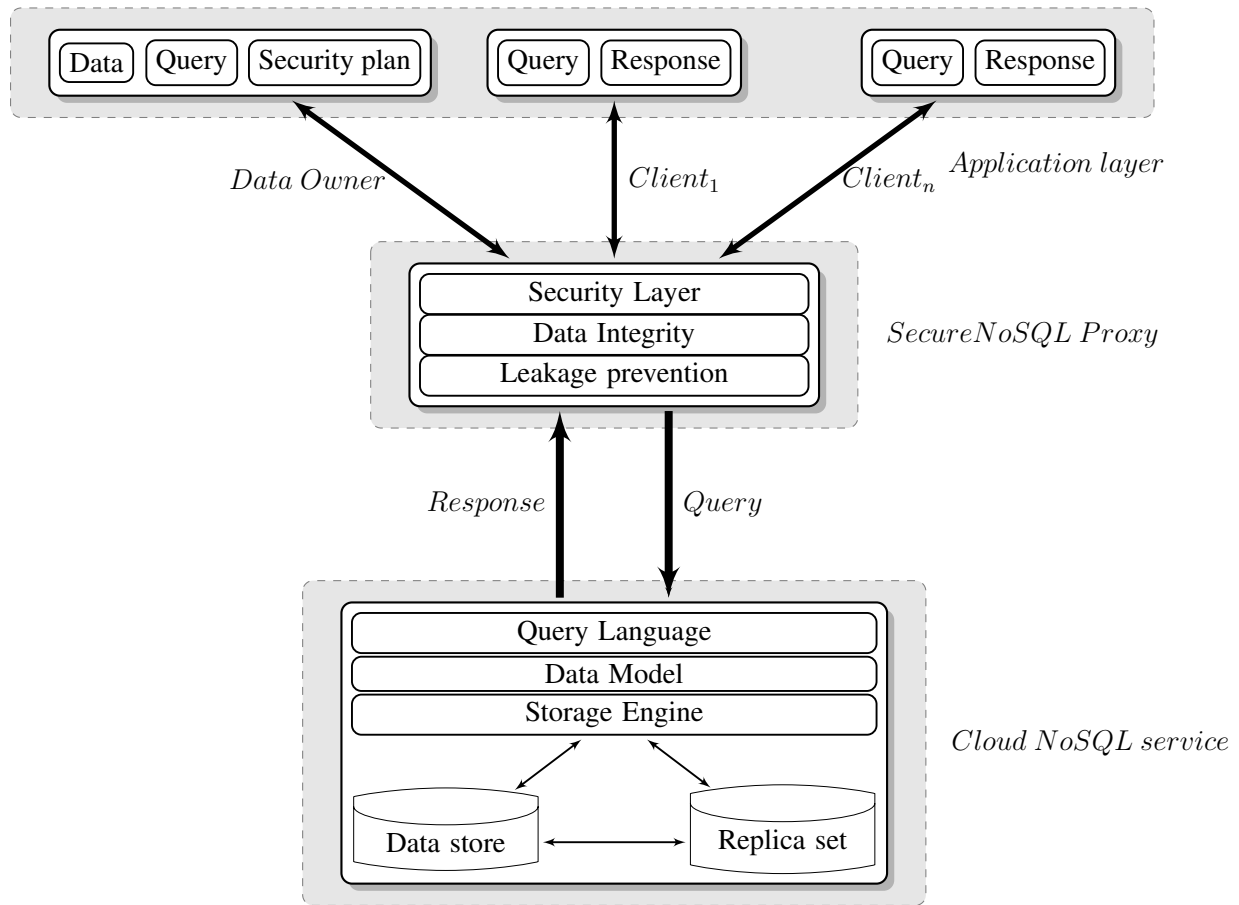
Data
Query
Security plan

Query
Response

Query
Response

Data Owner
$Client_1$
$Client_n$
Application layer

Security Layer
Data Integrity
Leakage prevention

SecureNoSQL Proxy

Response
Query

Query Language
Data Model
Storage Engine

Data store
Replica set

Cloud NoSQL service